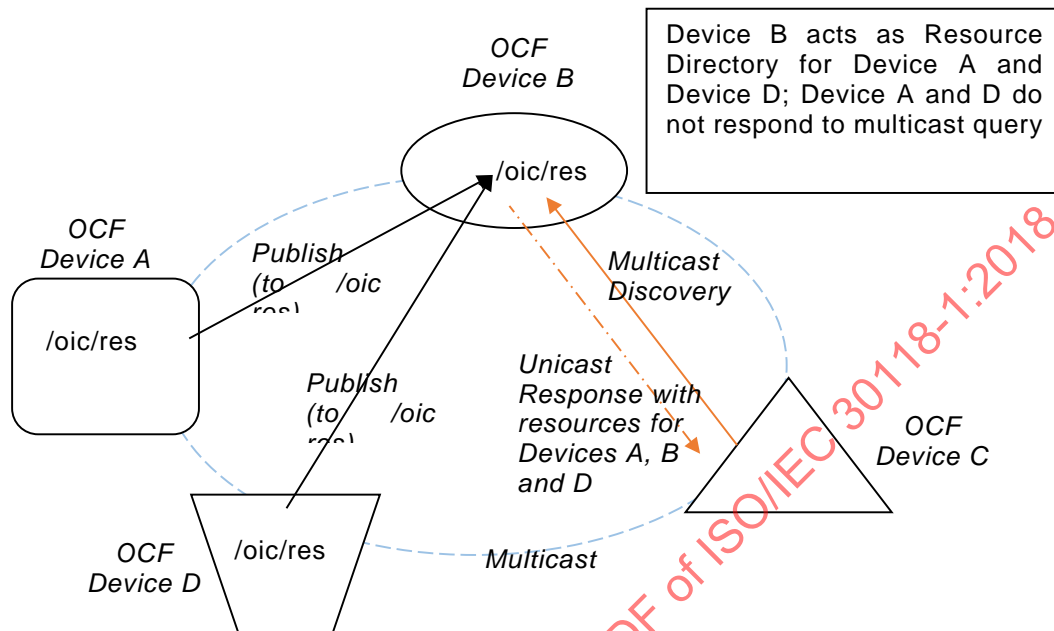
OCF
Device B

Device B acts as Resource Directory for Device A and Device D; Device A and D do not respond to multicast query

/oic/res

OCF
Device A

/oic/res

Publish (to /oic res)

Multicast Discovery

Publish (to /oic res)

Unicast Response with resources for Devices A, B and D

OCF
Device C

OCF
Device D

/oic/res

Multicast

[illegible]F of ISO/IEC 30118-1:2018